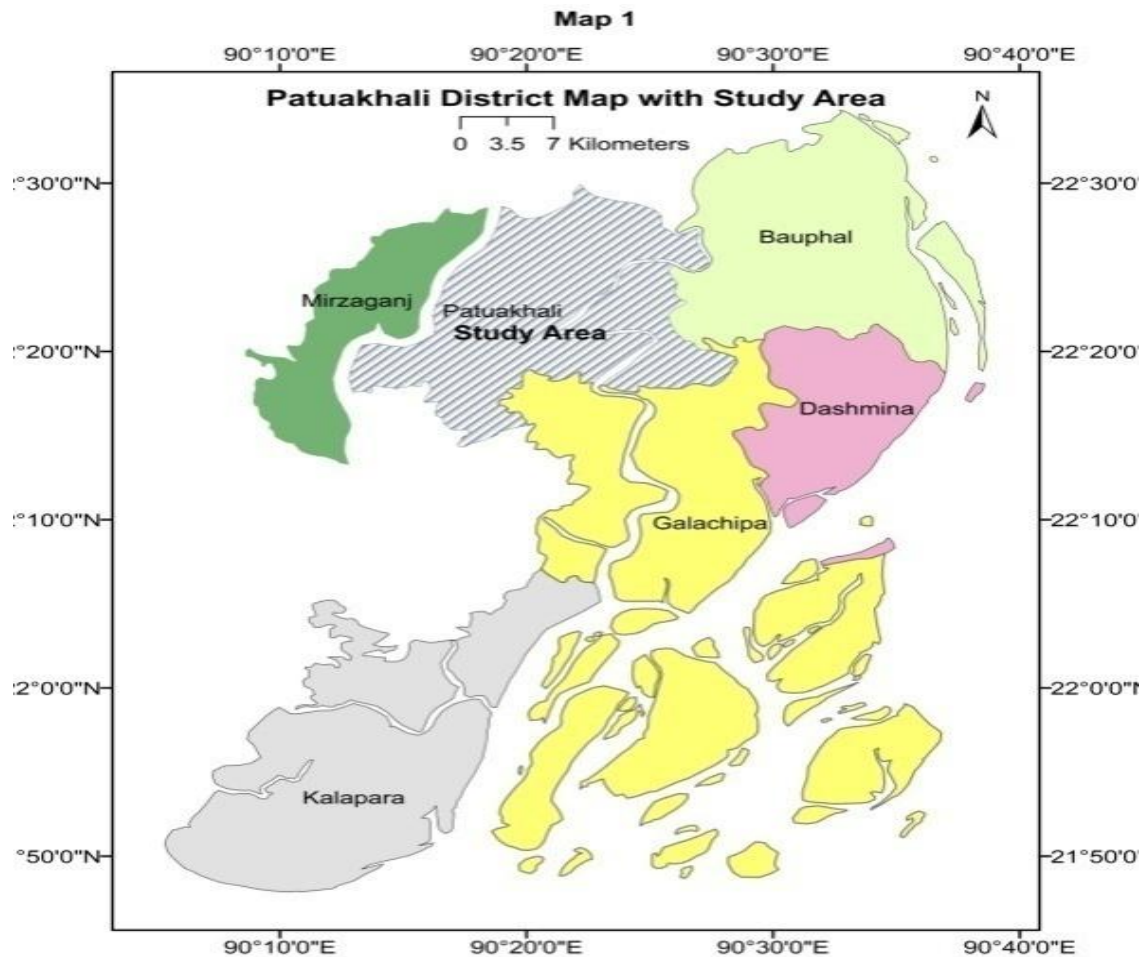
Map 1

90°10'0"E 90°20'0"E 90°30'0"E 90°40'0"E

Patuakhali District Map with Study Area

N

0 3.5 7 Kilometers

:30'0"N
:20'0"N
:10'0"N
:2'0'0"N
°50'0"N

22°30'0
22°20'0
22°10'0
22°0'0"N
21°50'0

Bauphal

Mirzaganj

Patuakhali
Study Area

Dashmina

Galachipa

Kalapara

90°10'0"E 90°20'0"E 90°30'0"E 90°40'0"E